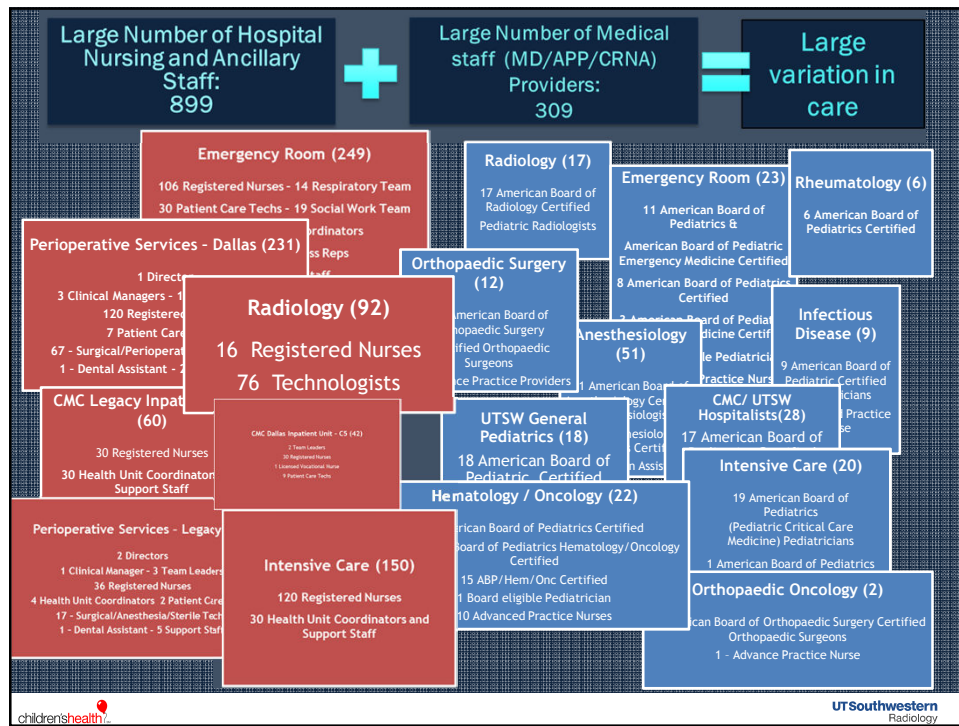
Large Number of Hospital Nursing and Ancillary Staff: 899

Large Number of Medical staff (MD/APP/CRNA) Providers: 309

Large variation in care

Emergency Room (249)

106 Registered Nurses – 14 Respiratory Team

30 Patient Care Techs – 19 Social Work Team

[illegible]ordinators

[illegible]ss Reps

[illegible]aff

Perioperative Services – Dallas (231)

1 Director

3 Clinical Managers – 1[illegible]

120 Registered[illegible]

7 Patient Care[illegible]

67 – Surgical/Perioperat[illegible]

1 – Dental Assistant – 7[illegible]

Radiology (92)

16 Registered Nurses

76 Technologists

CMC Legacy Inpat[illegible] (60)

30 Registered Nurses

30 Health Unit Coordinators Support Staff

CMC Dallas Inpatient Unit – C5 (42)

2 Team Leaders

30 Registered Nurses

1 Licensed Vocational Nurse

9 Patient Care Techs

Perioperative Services – Legacy

2 Directors

1 Clinical Manager – 3 Team Leaders

36 Registered Nurses

4 Health Unit Coordinators 2 Patient Care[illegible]

17 – Surgical/Anesthesia/Sterile Tech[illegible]

1 – Dental Assistant – 5 Support Staff

Intensive Care (150)

120 Registered Nurses

30 Health Unit Coordinators and Support Staff

Radiology (17)

17 American Board of Radiology Certified

Pediatric Radiologists

Emergency Room (23)

11 American Board of Pediatrics &

American Board of Pediatric Emergency Medicine Certified

8 American Board of Pediatrics Certified

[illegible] American Board of Pediatric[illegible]icine Certif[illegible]

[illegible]le Pediatrician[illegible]

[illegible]ractice Nurs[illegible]

Rheumatology (6)

6 American Board of Pediatrics Certified

Orthopaedic Surgery (12)

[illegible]merican Board of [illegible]opaedic Surgery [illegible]ified Orthopaedic Surgeons

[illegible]ce Practice Providers

Anesthesiology (51)

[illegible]1 American Boar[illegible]

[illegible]ogy Ce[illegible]

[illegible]siologi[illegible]

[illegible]esiolo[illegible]

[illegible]Certi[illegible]

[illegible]n Assi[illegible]

Infectious Disease (9)

9 American Board of Pediatric Certified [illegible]icians

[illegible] Practice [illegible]se

UTSW General Pediatrics (18)

18 American Board of Pediatric Certified

CMC/ UTSW Hospitalists(28)

17 American Board of

Intensive Care (20)

19 American Board of Pediatrics (Pediatric Critical Care Medicine) Pediatricians

1 American Board of Pediatrics

Hematology / Oncology (22)

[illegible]erican Board of Pediatrics Certified

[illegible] Board of Pediatrics Hematology/Oncology Certified

15 ABP/Hem/Onc Certified

1 Board eligible Pediatrician

10 Advanced Practice Nurses

Orthopaedic Oncology (2)

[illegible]can Board of Orthopaedic Surgery Certified Orthopaedic Surgeons

1 – Advance Practice Nurse

children's health

UT Southwestern Radiology